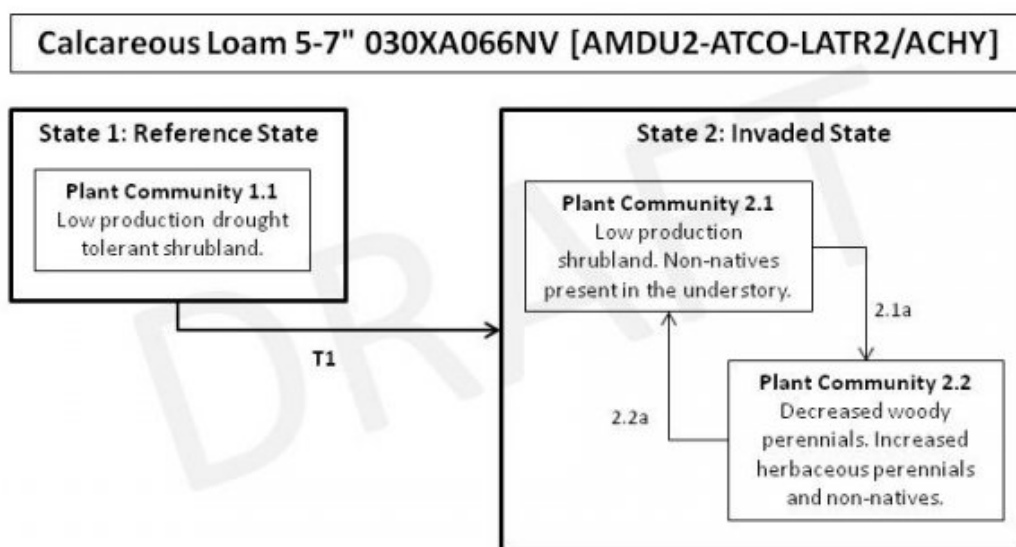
Calcareous Loam 5-7" 030XA066NV [AMDU2-ATCO-LATR2/ACHY]

State 1: Reference State

Plant Community 1.1
Low production drought tolerant shrubland.

T1

State 2: Invaded State

Plant Community 2.1
Low production shrubland. Non-natives present in the understory.

2.1a

2.2a

Plant Community 2.2
Decreased woody perennials. Increased herbaceous perennials and non-natives.

DRAFT